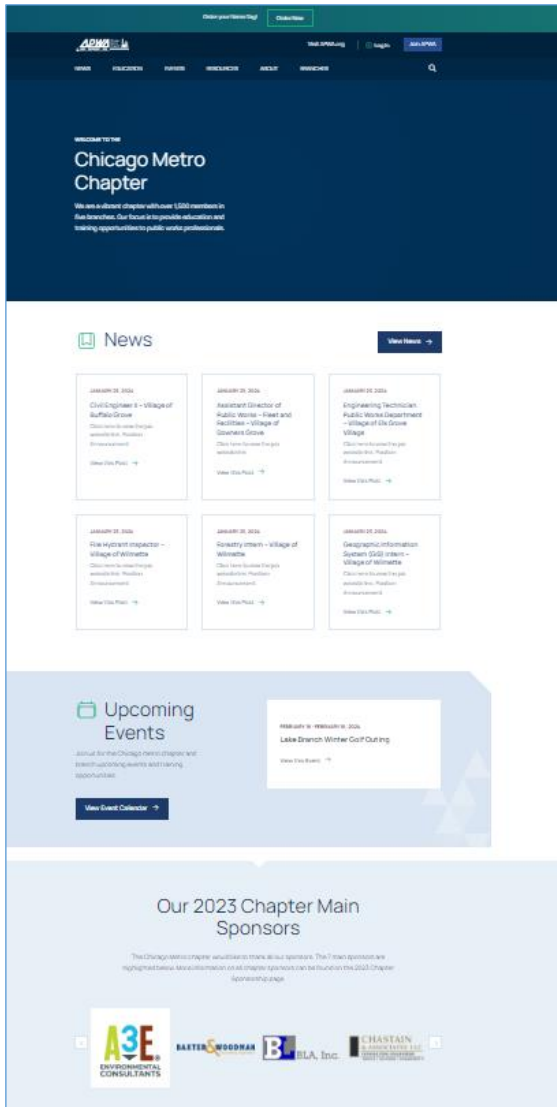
Order your Name Tag! Order Now

APWA

Visit APWA.org | Log In Join APWA

NEWS EDUCATION EVENTS RESOURCES ABOUT BRANCHES

WELCOME TO THE

Chicago Metro Chapter

We are a vibrant chapter with over 1,500 members in five branches. Our focus is to provide education and training opportunities to public works professionals.

News

View News →

JANUARY 25, 2024
Civil Engineer II – Village of Buffalo Grove
Click here to view the job description. Position Announcement
View this Post →

JANUARY 25, 2024
Assistant Director of Public Works – Fleet and Facilities – Village of Downers Grove
Click here to view the job description
View this Post →

JANUARY 25, 2024
Engineering Technician Public Works Department – Village of Elk Grove Village
Click here to view the job description. Position Announcement
View this Post →

JANUARY 25, 2024
Fire Hydrant Inspector – Village of Wilmette
Click here to view the job description. Position Announcement
View this Post →

JANUARY 25, 2024
Forestry Intern – Village of Wilmette
Click here to view the job description. Position Announcement
View this Post →

JANUARY 25, 2024
Geographic Information System (GIS) Intern – Village of Wilmette
Click here to view the job description. Position Announcement
View this Post →

Upcoming Events

Join us for the Chicago metro chapter and branch upcoming events and training opportunities.

View Event Calendar →

FEBRUARY 16 - FEBRUARY 16, 2024
Lake Branch Winter Golf Outing
View this Event →

Our 2023 Chapter Main Sponsors

The Chicago Metro chapter would like to thank all our sponsors. The 7 main sponsors are highlighted below. More information on all chapter sponsors can be found on the 2023 Chapter Sponsorship page.

A3E ENVIRONMENTAL CONSULTANTS

BAXTER & WOODMAN

BLA, Inc.

CHASTAIN & ASSOCIATES LLC